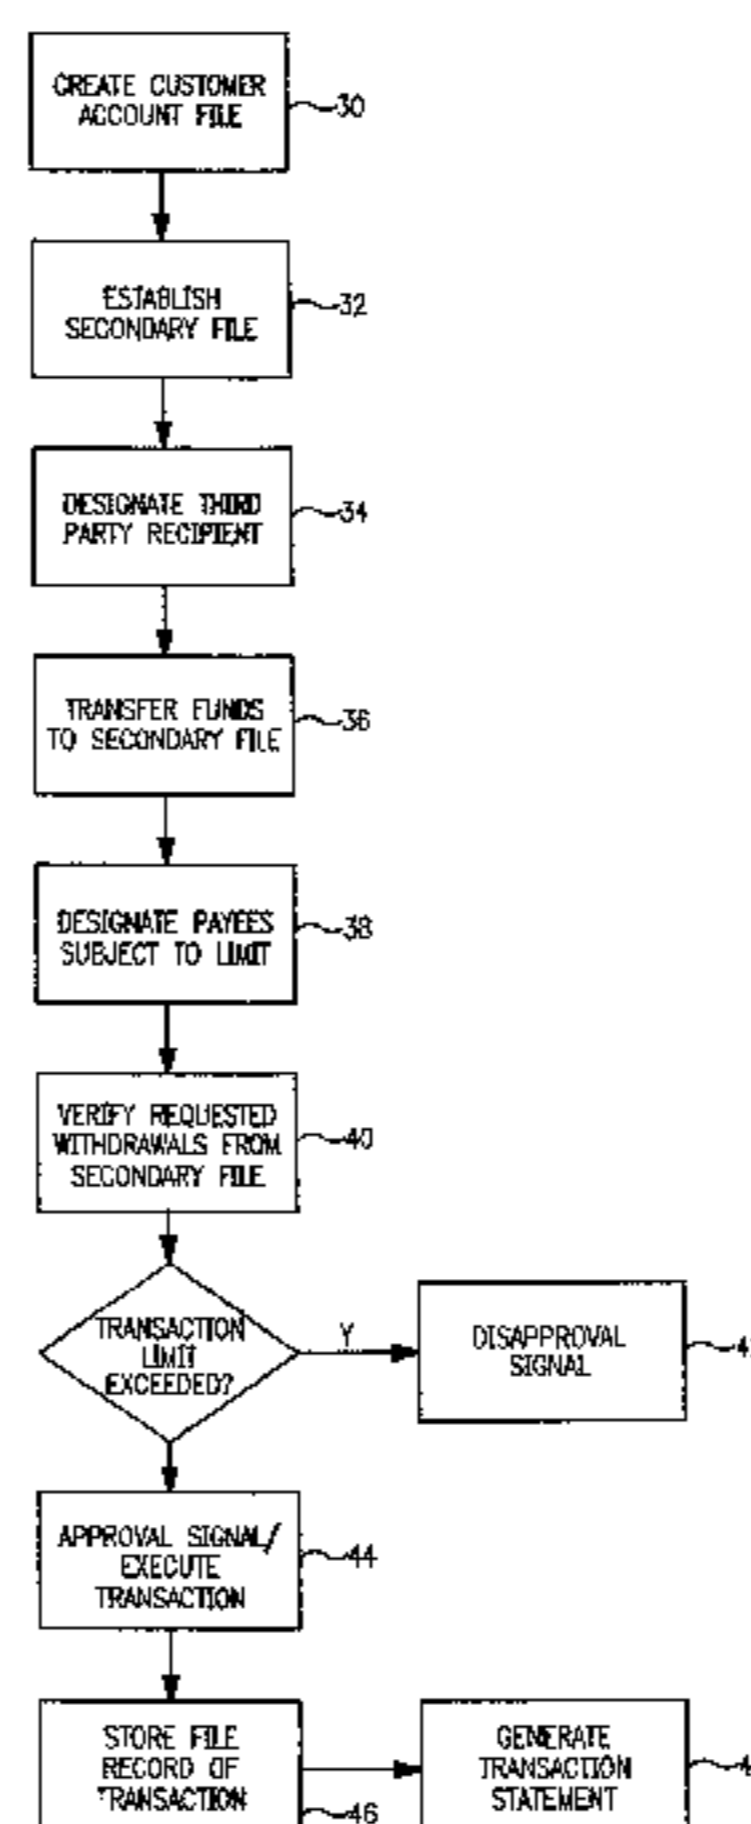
CREATE CUSTOMER ACCOUNT FILE
30

ESTABLISH SECONDARY FILE
32

DESIGNATE THIRD PARTY RECIPIENT
34

TRANSFER FUNDS TO SECONDARY FILE
36

DESIGNATE PAYEES SUBJECT TO LIMIT
38

VERIFY REQUESTED WITHDRAWALS FROM SECONDARY FILE
40

TRANSACTION LIMIT EXCEEDED?
Y

DISAPPROVAL SIGNAL
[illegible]

APPROVAL SIGNAL/ EXECUTE TRANSACTION
44

STORE FILE RECORD OF TRANSACTION
46

GENERATE TRANSACTION STATEMENT
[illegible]